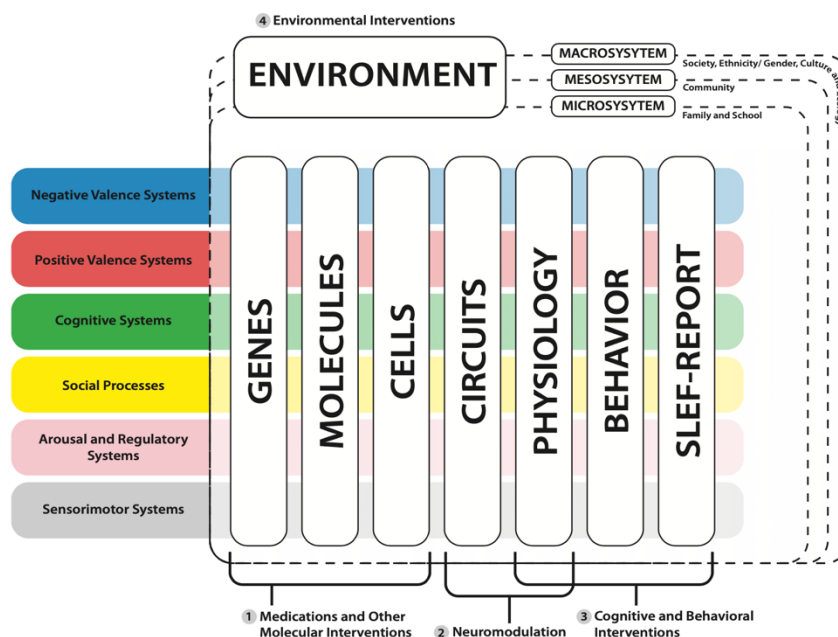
4 Environmental Interventions

ENVIRONMENT

MACROSYSYTEM
Society, Ethnicity/ Gender, Culture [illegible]

MESOSYSYTEM
Community

MICROSYSYTEM
Family and School

Negative Valence Systems

Positive Valence Systems

Cognitive Systems

Social Processes

Arousal and Regulatory Systems

Sensorimotor Systems

GENES

MOLECULES

CELLS

CIRCUITS

PHYSIOLOGY

BEHAVIOR

SLEF-REPORT

1 Medications and Other Molecular Interventions

2 Neuromodulation

3 Cognitive and Behavioral Interventions